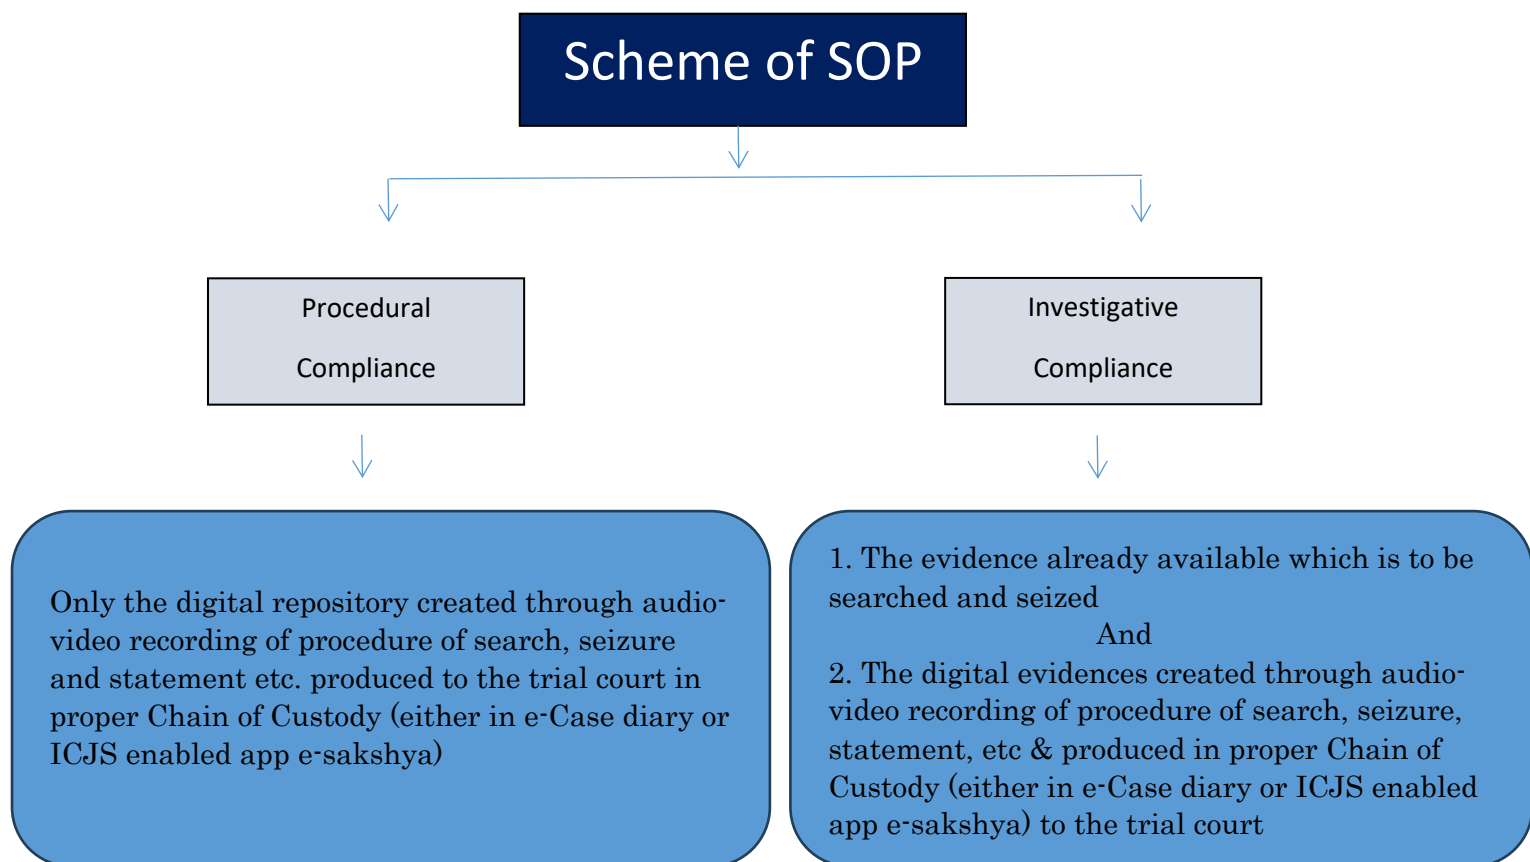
Scheme of SOP

Procedural

Compliance

Investigative

Compliance

Only the digital repository created through audio-video recording of procedure of search, seizure and statement etc. produced to the trial court in proper Chain of Custody (either in e-Case diary or ICJS enabled app e-sakshya)

1. The evidence already available which is to be searched and seized

And

2. The digital evidences created through audio-video recording of procedure of search, seizure, statement, etc & produced in proper Chain of Custody (either in e-Case diary or ICJS enabled app e-sakshya) to the trial court